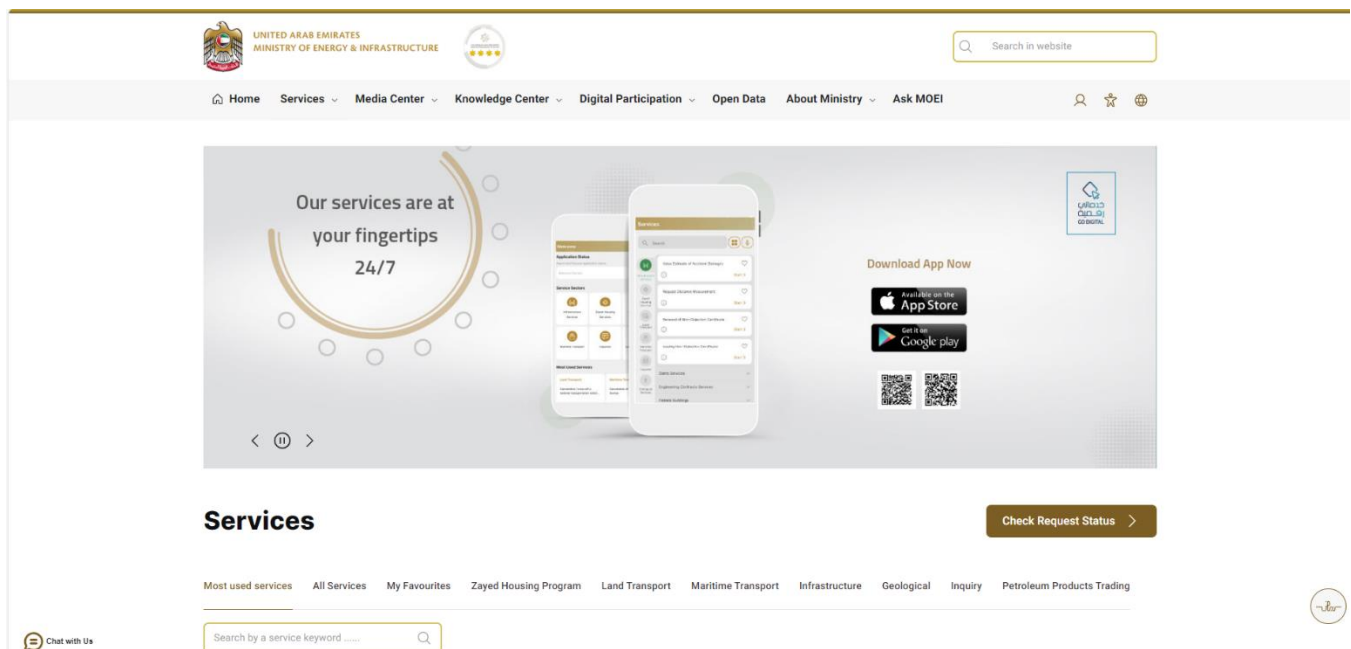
UNITED ARAB EMIRATES
MINISTRY OF ENERGY & INFRASTRUCTURE

Search in website

Home Services Media Center Knowledge Center Digital Participation Open Data About Ministry Ask MOEI

Our services are at your fingertips 24/7

Download App Now

Available on the App Store

Get it on Google play

خدماتي رقمية
GO DIGITAL

Services

Check Request Status

Most used services All Services My Favourites Zayed Housing Program Land Transport Maritime Transport Infrastructure Geological Inquiry Petroleum Products Trading

Search by a service keyword ......

Chat with Us